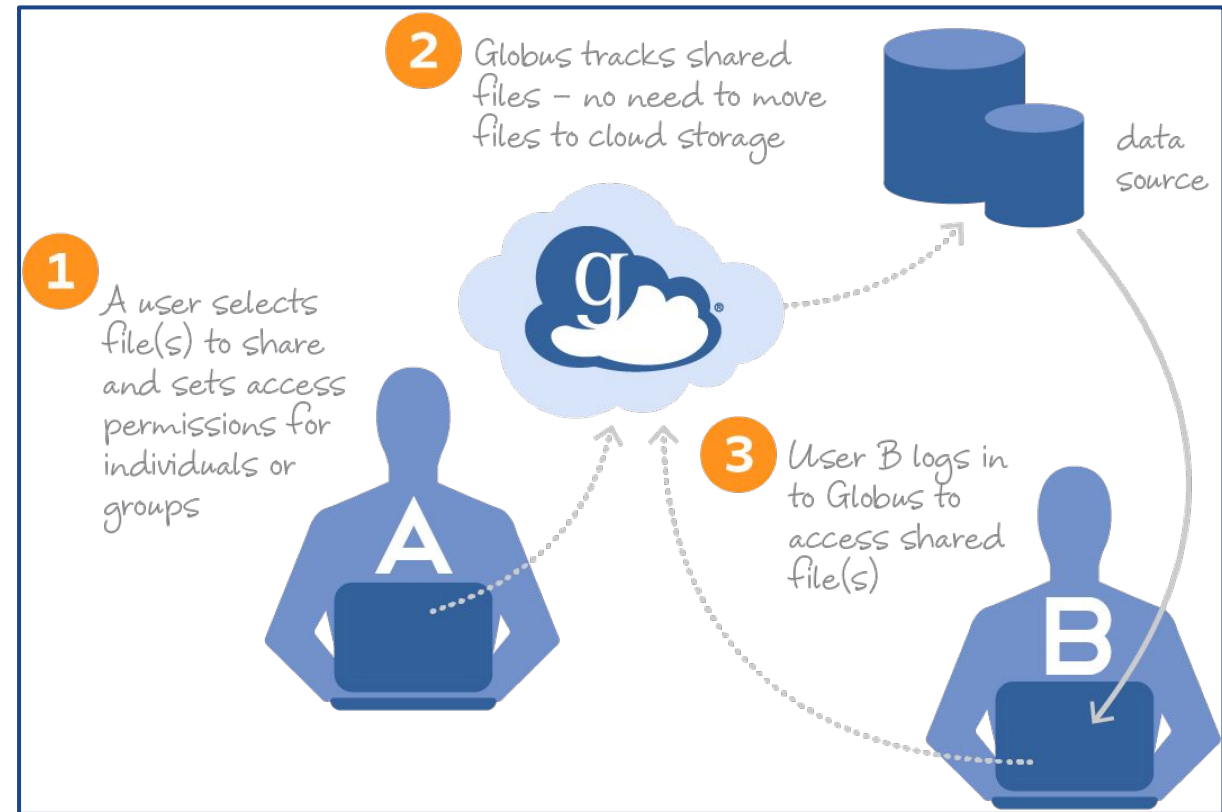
2 Globus tracks shared files – no need to move files to cloud storage

data source

1 A user selects file(s) to share and sets access permissions for individuals or groups

g®

3 User B logs in to Globus to access shared file(s)

A

B